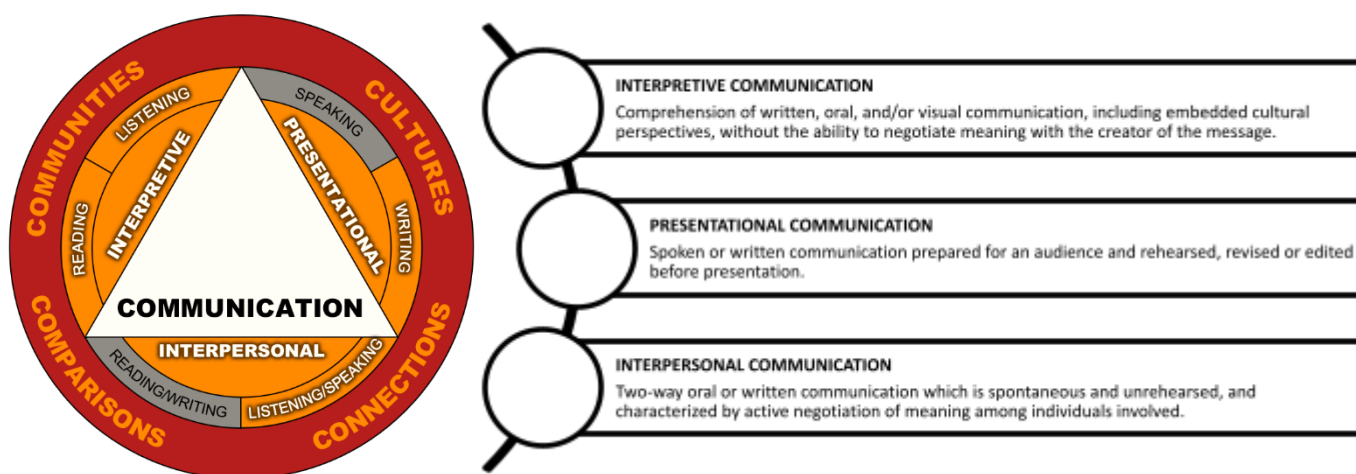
COMMUNITIES
CULTURES
COMPARISONS
CONNECTIONS
LISTENING
SPEAKING
READING
WRITING
INTERPRETIVE
PRESENTATIONAL
COMMUNICATION
INTERPERSONAL
READING/WRITING
LISTENING/SPEAKING

INTERPRETIVE COMMUNICATION

Comprehension of written, oral, and/or visual communication, including embedded cultural perspectives, without the ability to negotiate meaning with the creator of the message.

PRESENTATIONAL COMMUNICATION

Spoken or written communication prepared for an audience and rehearsed, revised or edited before presentation.

INTERPERSONAL COMMUNICATION

Two-way oral or written communication which is spontaneous and unrehearsed, and characterized by active negotiation of meaning among individuals involved.